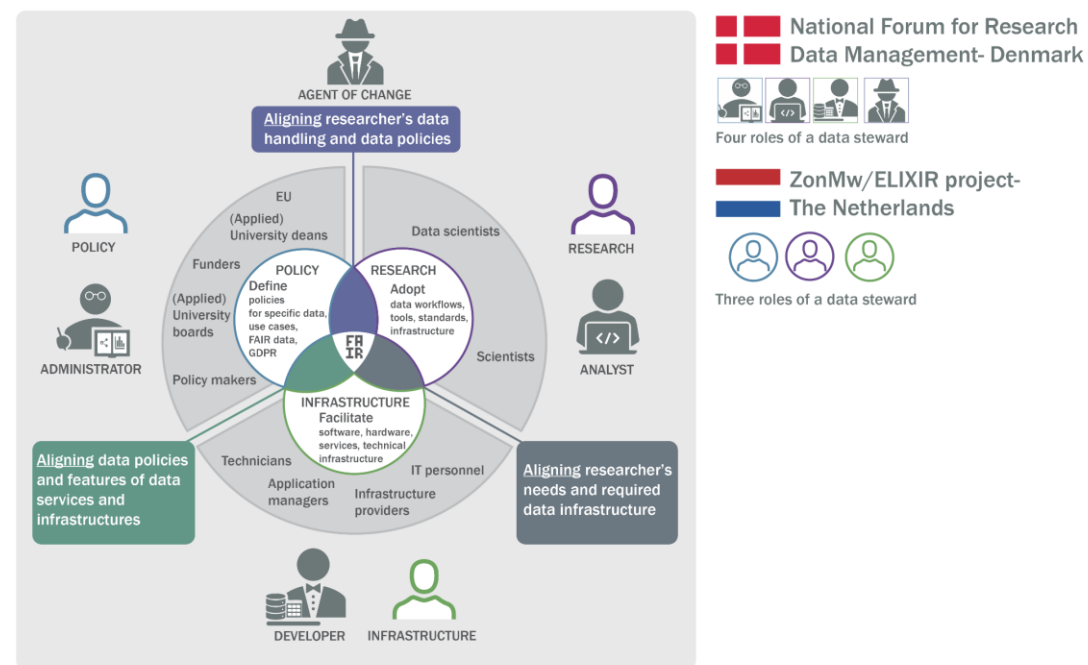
AGENT OF CHANGE

Aligning researcher's data handling and data policies

POLICY

ADMINISTRATOR

EU

(Applied) University deans

Funders

(Applied) University boards

Policy makers

Data scientists

Scientists

RESEARCH

ANALYST

POLICY
Define
policies for specific data, use cases, FAIR data, GDPR

RESEARCH
Adopt
data workflows, tools, standards, infrastructure

FAIR

INFRASTRUCTURE
Facilitate
software, hardware, services, technical infrastructure

Technicians

Application managers

Infrastructure providers

IT personnel

Aligning data policies and features of data services and infrastructures

Aligning researcher's needs and required data infrastructure

DEVELOPER

INFRASTRUCTURE

National Forum for Research Data Management- Denmark

Four roles of a data steward

ZonMw/ELIXIR project- The Netherlands

Three roles of a data steward